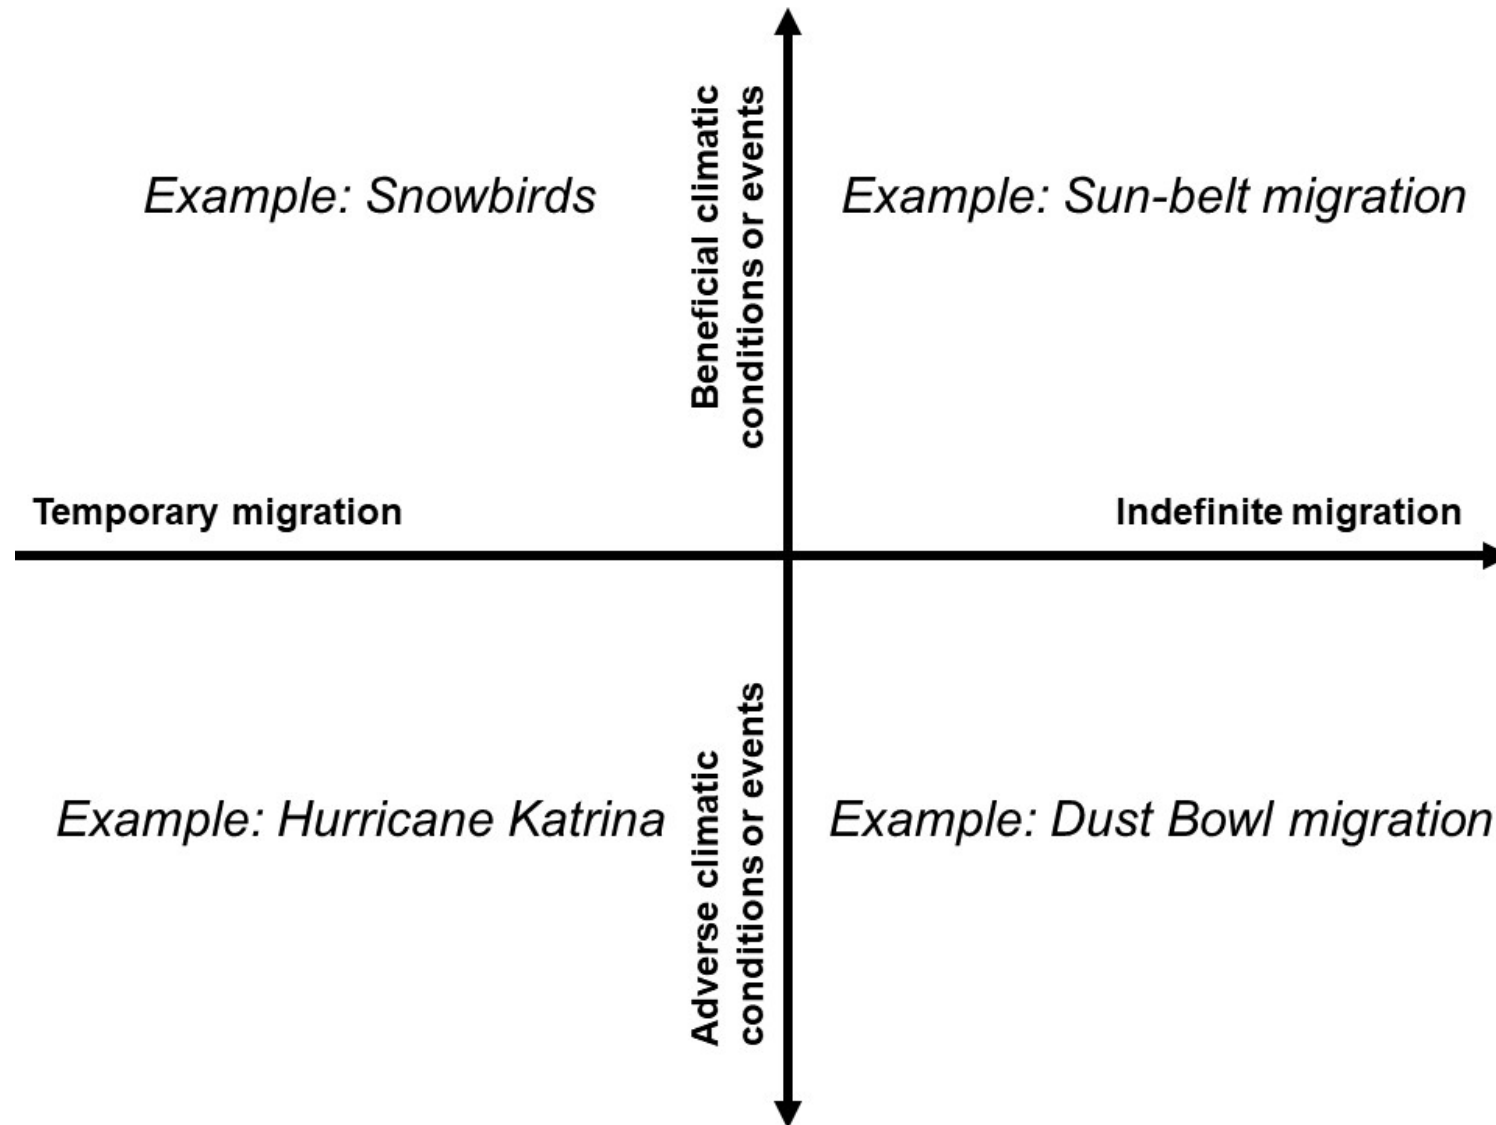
Example: Snowbirds

Beneficial climatic conditions or events

Example: Sun-belt migration

Temporary migration

Indefinite migration

Example: Hurricane Katrina

Adverse climatic conditions or events

Example: Dust Bowl migration